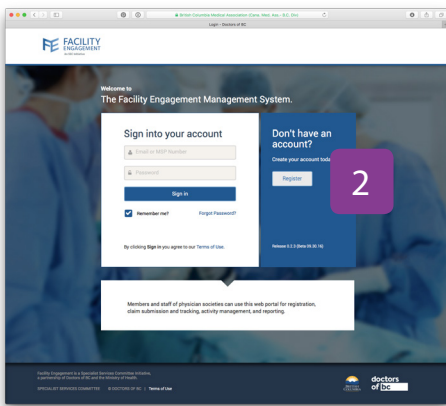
British Columbia Medical Association (Cana. Med. Ass.– B.C. Div.)

Login – Doctors of BC

FACILITY ENGAGEMENT

Welcome to
The Facility Engagement Management System.

Sign into your account

Email or MSP Number

Password

Sign in

Remember me?

Forgot Password?

By clicking Sign In you agree to our Terms of Use.

Don't have an account?

Create your account toda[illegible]

Register

2

Release 0.2.3 (Date 09.30.16)

Members and staff of physician societies can use this web portal for registration, claim submission and tracking, activity management, and reporting.

Facility Engagement is a Specialist Services Committee initiative, a partnership of Doctors of BC and the Ministry of Health.

SPECIALIST SERVICES COMMITTEE © DOCTORS OF BC | Terms of Use

doctors of bc